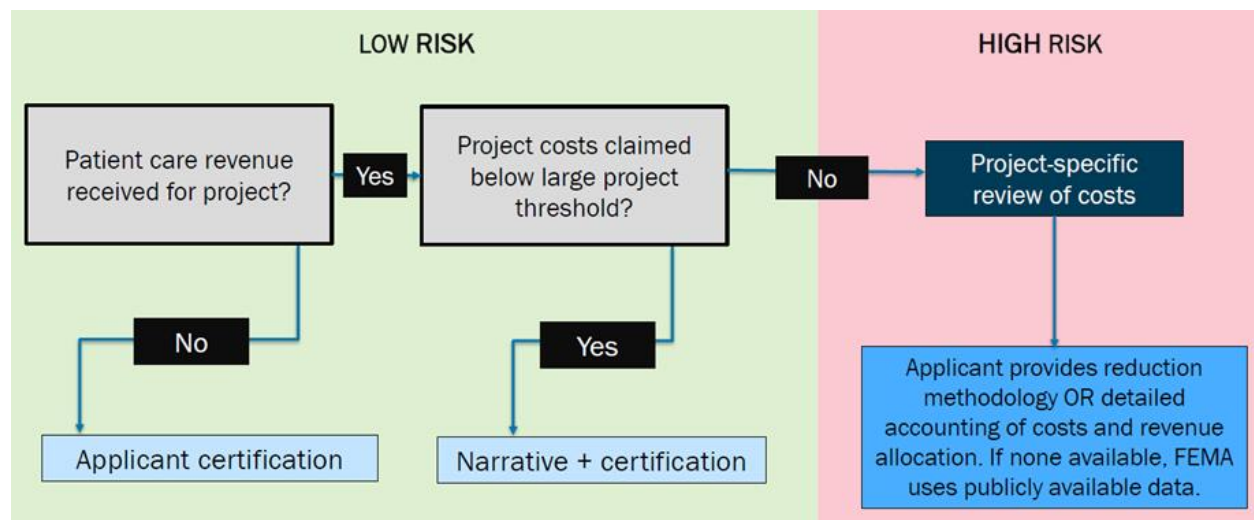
LOW RISK

HIGH RISK

Patient care revenue received for project?

Yes

Project costs claimed below large project threshold?

No

Project-specific review of costs

No

Yes

Applicant provides reduction methodology OR detailed accounting of costs and revenue allocation. If none available, FEMA uses publicly available data.

Applicant certification

Narrative + certification